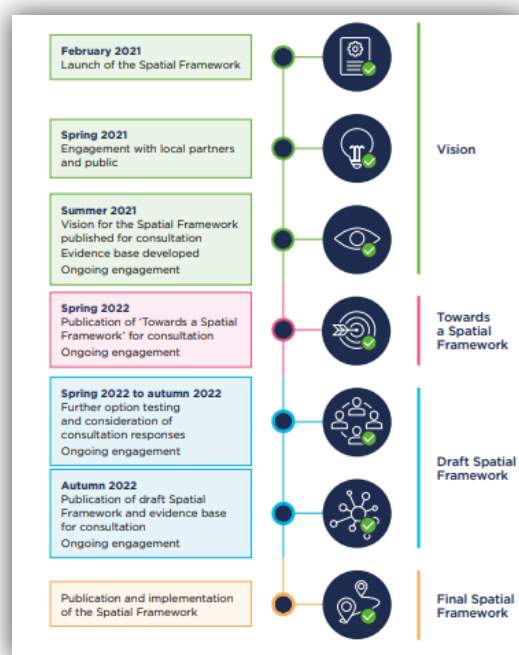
**February 2021**
Launch of the Spatial Framework

**Spring 2021**
Engagement with local partners and public

**Summer 2021**
Vision for the Spatial Framework published for consultation
Evidence base developed
Ongoing engagement

Vision

**Spring 2022**
Publication of 'Towards a Spatial Framework' for consultation
Ongoing engagement

Towards a Spatial Framework

**Spring 2022 to autumn 2022**
Further option testing and consideration of consultation responses
Ongoing engagement

**Autumn 2022**
Publication of draft Spatial Framework and evidence base for consultation
Ongoing engagement

Draft Spatial Framework

Publication and implementation of the Spatial Framework

Final Spatial Framework